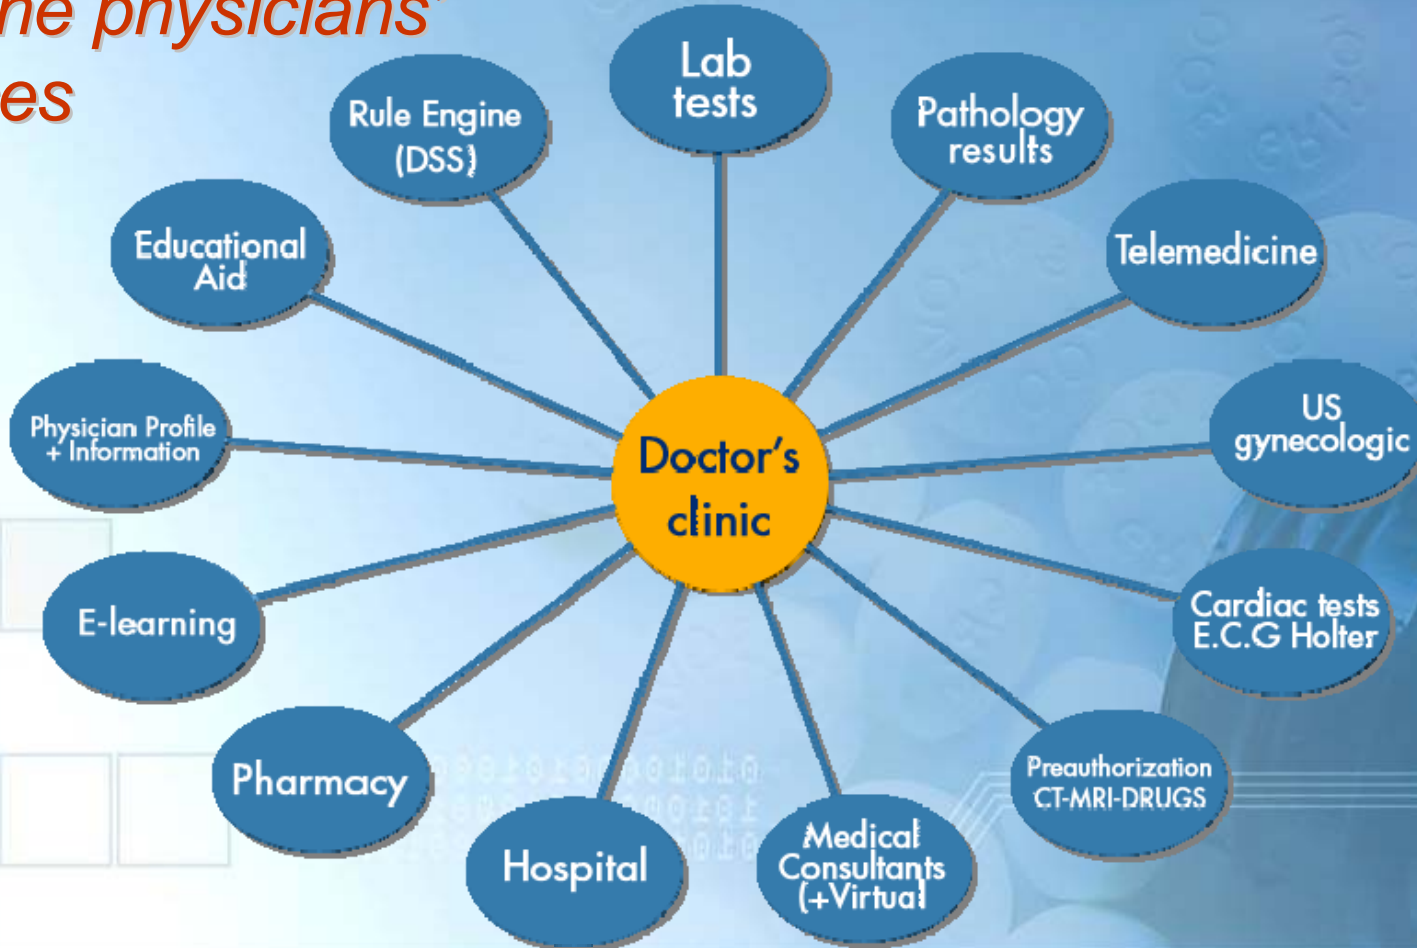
ne physicians'
es

Doctor's clinic

Lab tests

Pathology results

Telemedicine

US gynecologic

Cardiac tests E.C.G Holter

Preauthorization CT-MRI-DRUGS

Medical Consultants (+Virtual

Hospital

Pharmacy

E-learning

Physician Profile + Information

Educational Aid

Rule Engine (DSS)